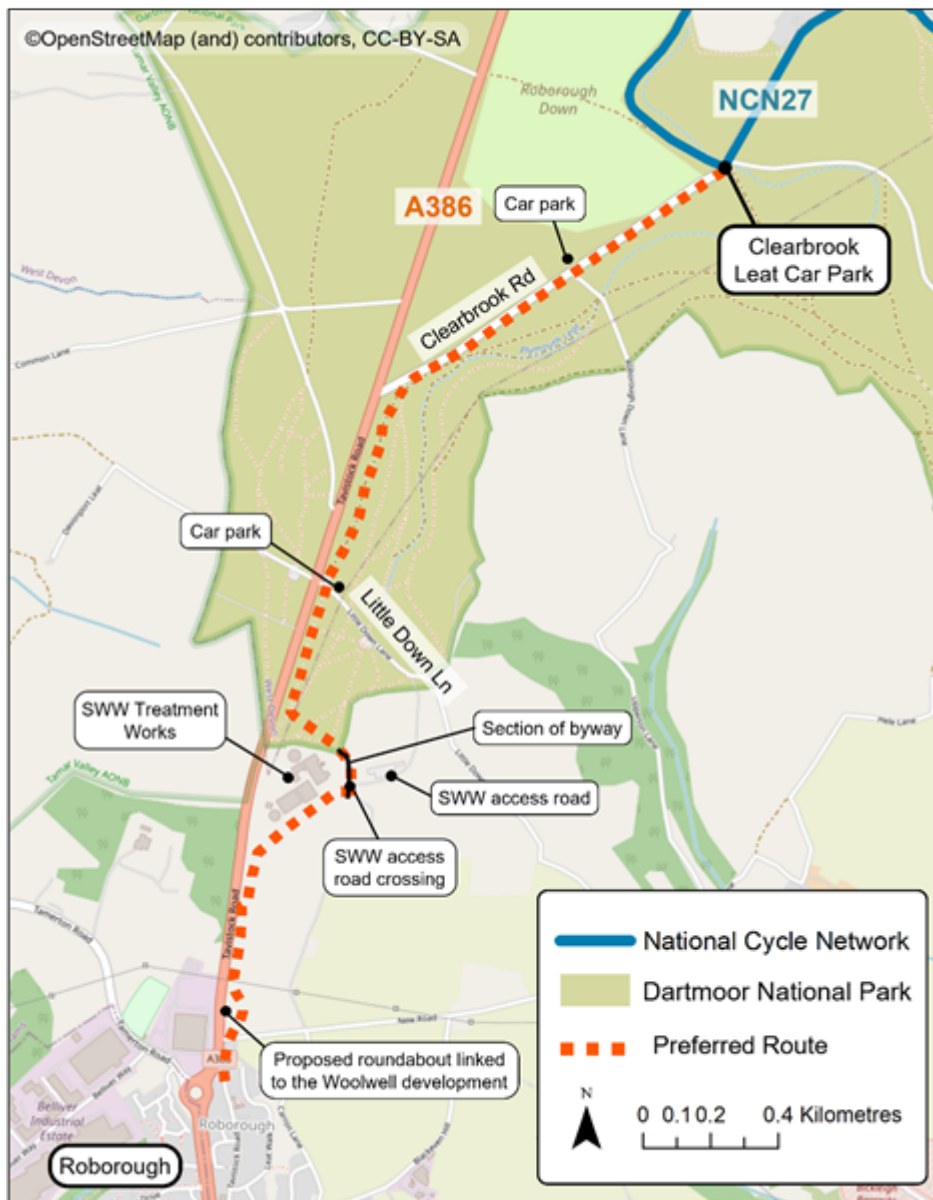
©OpenStreetMap (and) contributors, CC-BY-SA

Roborough Down

NCN27

A386

Car park

Clearbrook Leat Car Park

West Devon

Clearbrook Rd

Common Lane

Tavistock Road

Car park

Little Down Ln

Little Down Lane

SWW Treatment Works

Section of byway

SWW access road

Tamar Valley AONB

Hele Lane

SWW access road crossing

Tamerton Road

Tavistock Road

New Road

A386

Belliver Industrial Estate

Roborough

Roborough

National Cycle Network

Dartmoor National Park

Preferred Route

N

0 0.10.2 0.4 Kilometres